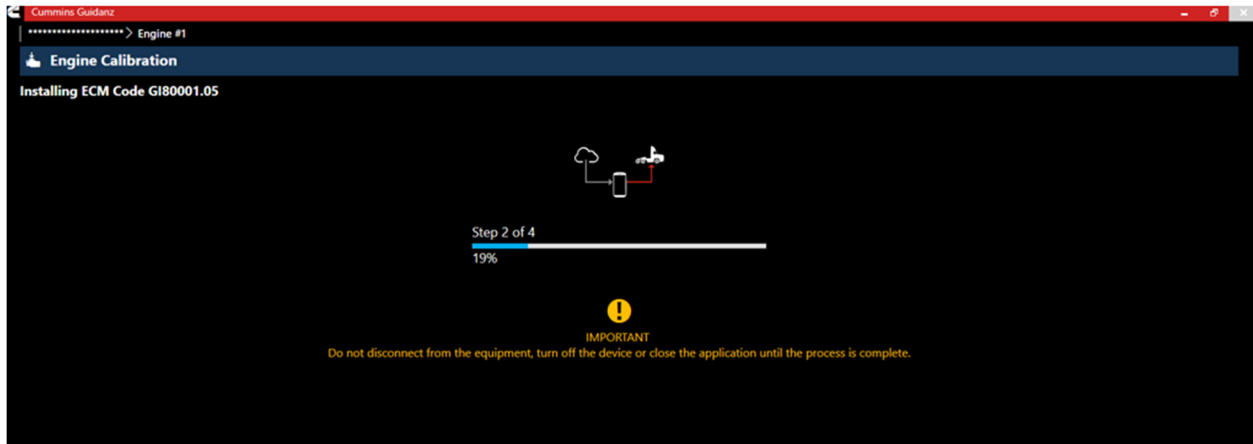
Cummins Guidanz

******************** > Engine #1

Engine Calibration

Installing ECM Code GI80001.05

Step 2 of 4

19%

IMPORTANT

Do not disconnect from the equipment, turn off the device or close the application until the process is complete.